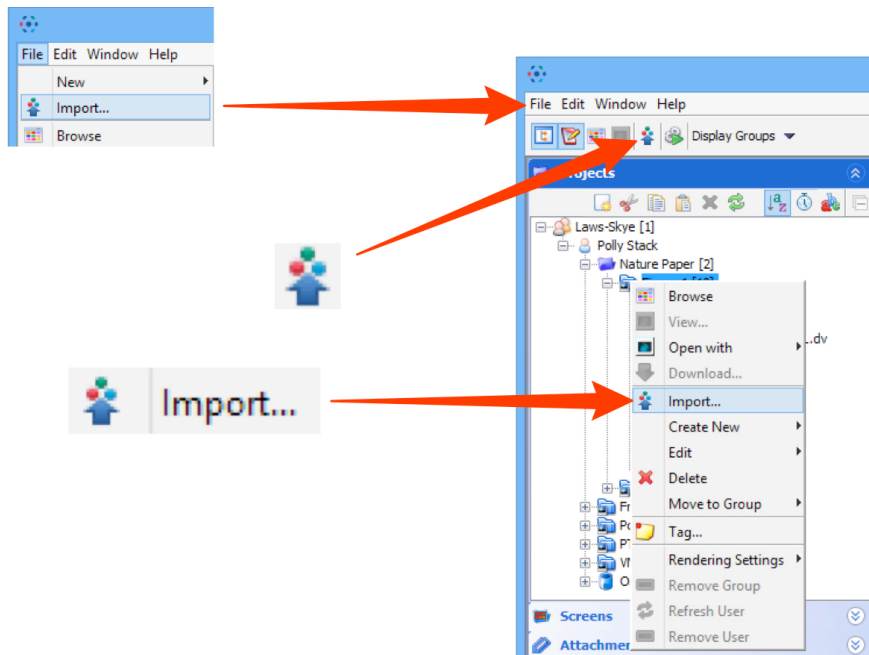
File Edit Window Help
New
Import...
Browse

Import...

File Edit Window Help
Display Groups
Projects
Laws-Skye [1]
Polly Stack
Nature Paper [2]
..dv
Browse
View...
Open with
Download...
Import...
Create New
Edit
Delete
Move to Group
Tag...
Rendering Settings
Remove Group
Refresh User
Remove User
Screens
Attachmen